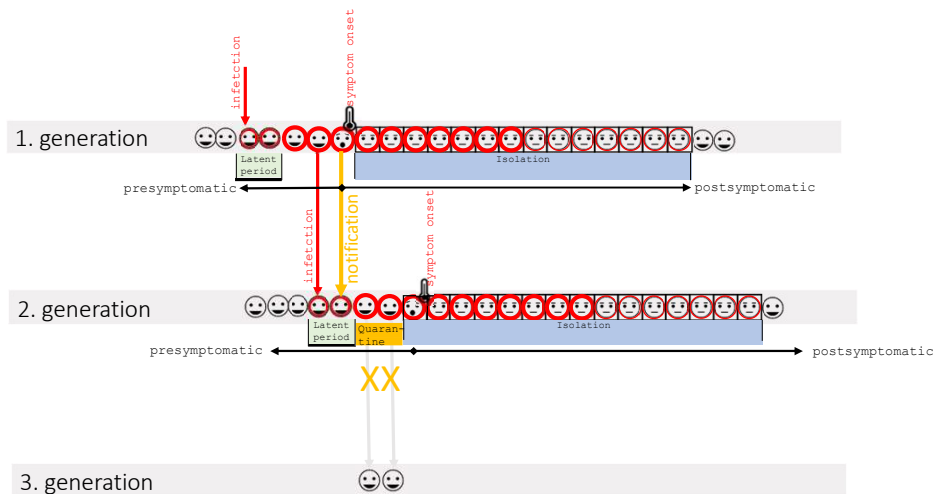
infetction

symptom onset

1. generation

Latent period

Isolation

presymptomatic

postsymptomatic

infetction

notification

symptom onset

2. generation

Latent period

Quarantine

Isolation

presymptomatic

postsymptomatic

XX

3. generation